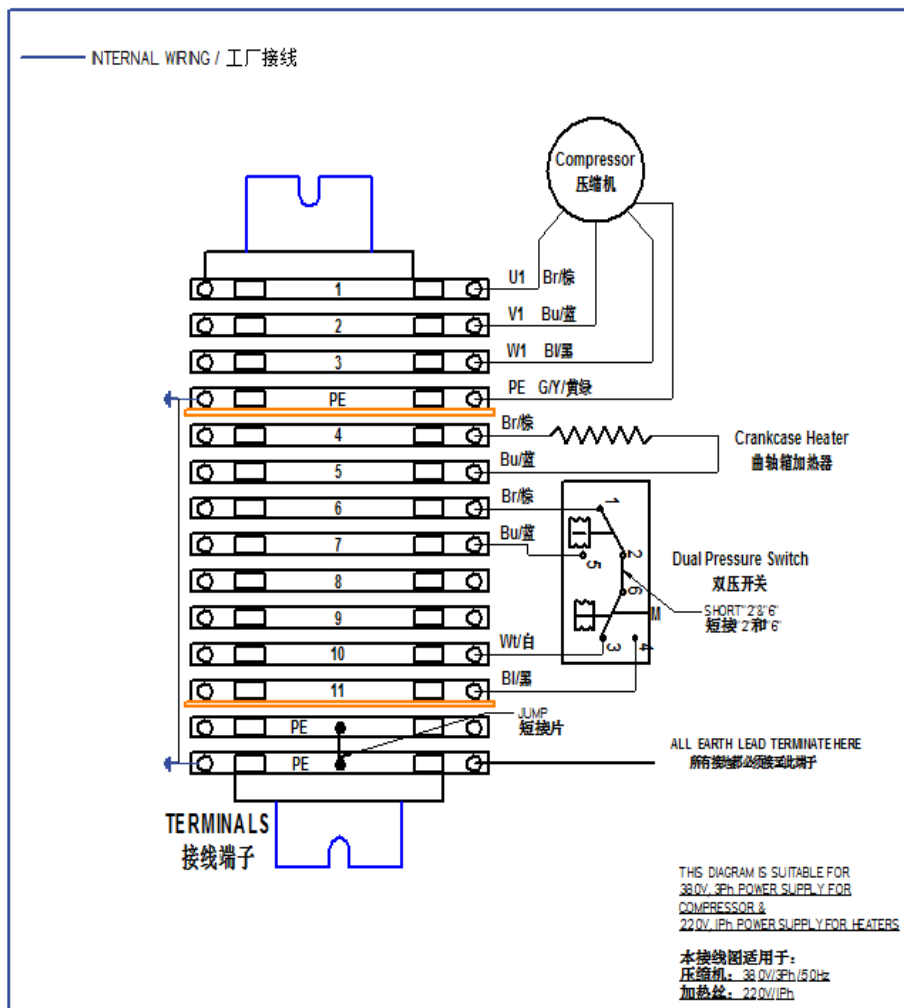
INTERNAL WIRNG / 工厂接线

Compressor
压缩机

U1 Br/棕
V1 Bu/蓝
W1 Bl/黑
PE G/Y/黄绿

1
2
3
PE
4
5
6
7
8
9
10
11
PE
PE

Br/棕
Bu/蓝
Crankcase Heater
曲轴箱加热器

Br/棕
Bu/蓝
1
2
5
6
M
3
4
Dual Pressure Switch
双压开关
SHORT "2"&"6"
短接 '2'和'6'

Wt/白
Bl/黑

JUMP
短接片

ALL EARTH LEAD TERMINATE HERE
所有接地都必须接至此端子

TERMINALS
接线端子

THIS DIAGRAM IS SUITABLE FOR
380V, 3Ph POWER SUPPLY FOR
COMPRESSOR &
220V, IPh POWER SUPPLY FOR HEATERS

本接线图适用于:
压缩机: 380V/3Ph/50Hz
加热丝: 220V/IPh